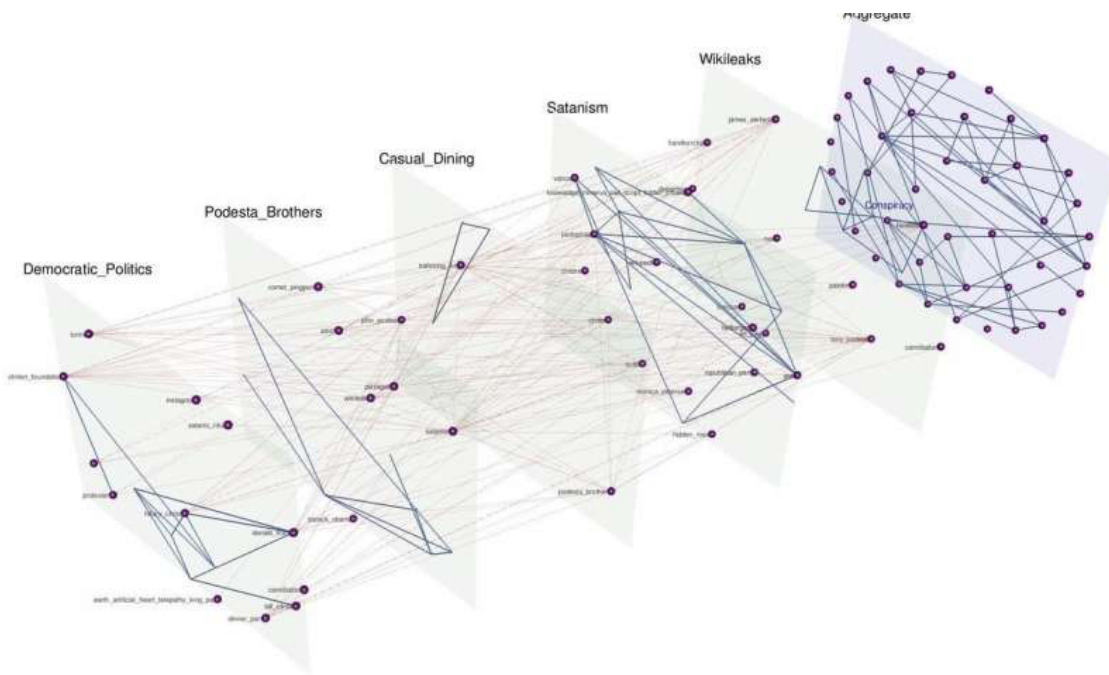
Aggregate

Wikileaks

Satanism

Casual_Dining

Podesta_Brothers

Democratic_Politics

Conspiracy

james_alefantis

handkerchief

comet_pingpong

john_podesta

pizzagate

satanic_ritual

clinton_foundation

hillary_clinton

donald_trump

barack_obama

cannibalism

podesta_brothers

hidden_room

tony_podesta

monica_petersen

earth_artificial_heart_telepathy_long_p

dinner_party

spirit_cooking

cannibalism